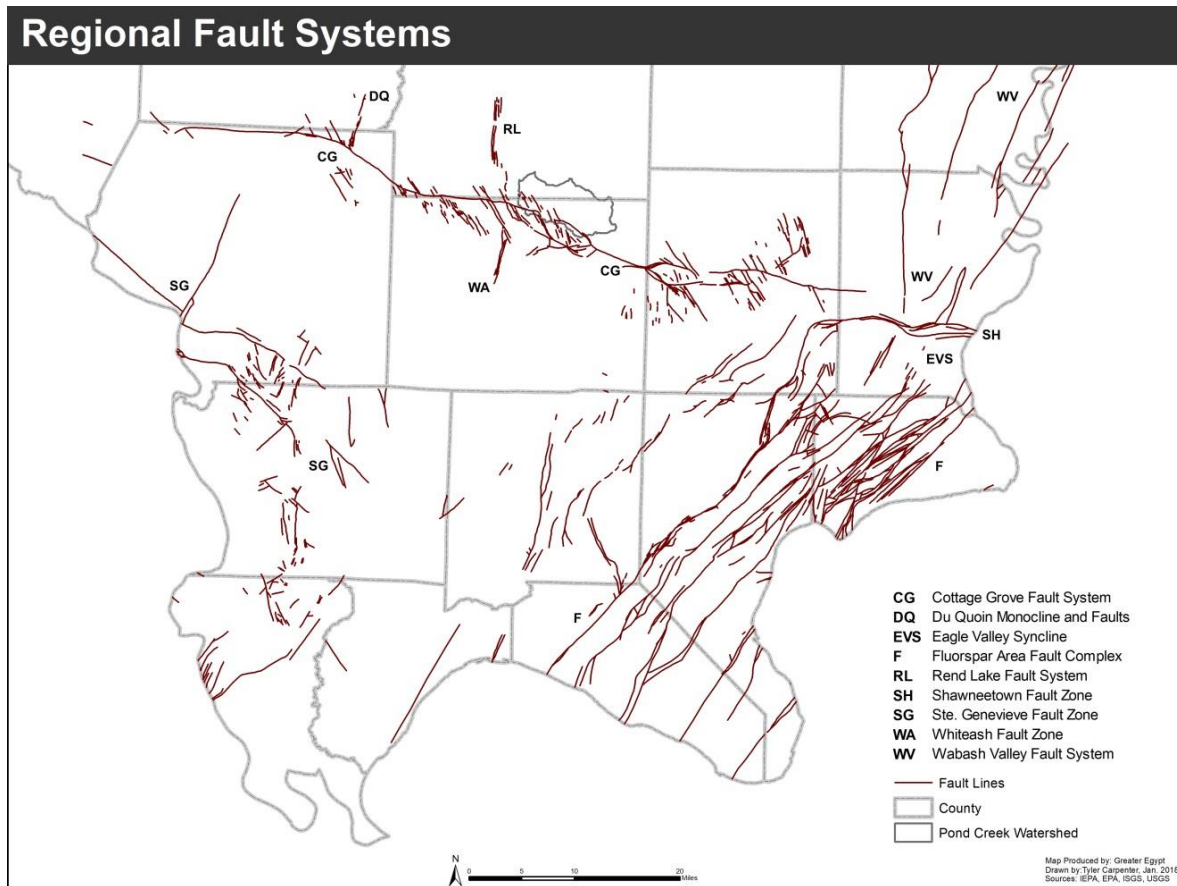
Regional Fault Systems

DQ
RL
WV
CG
CG
SG
WA
WV
SH
EVS
SG
F
F

| | |
|---|---|
| CG | Cottage Grove Fault System |
| DQ | Du Quoin Monocline and Faults |
| EVS | Eagle Valley Syncline |
| F | Fluorspar Area Fault Complex |
| RL | Rend Lake Fault System |
| SH | Shawneetown Fault Zone |
| SG | Ste. Genevieve Fault Zone |
| WA | Whiteash Fault Zone |
| WV | Wabash Valley Fault System |

Fault Lines
County
Pond Creek Watershed

N
0 5 10 20 Miles

Map Produced by: Greater Egypt
Drawn by:Tyler Carpenter, Jan. 2018
Sources: IEPA, EPA, ISGS, USGS